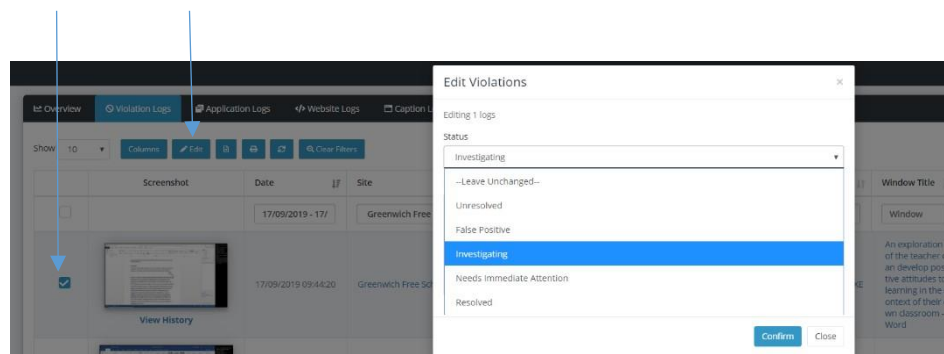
Overview
Violation Logs
Application Logs
Website Logs
Caption L

Show 10
Columns
Edit
Clear Filters

| | Screenshot | Date | Site | Window Title |
|---|---|---|---|---|
| | | 17/09/2019 - 17/ | Greenwich Free | Window |
| | View History | 17/09/2019 09:44:20 | Greenwich Free Sc | An exploration of the teacher an develop pos tive attitudes t learning in the ontext of their wn dassroom - Word |

Edit Violations
×
Editing 1 logs
Status
Investigating
--Leave Unchanged--
Unresolved
False Positive
Investigating
Needs Immediate Attention
Resolved
Confirm
Close